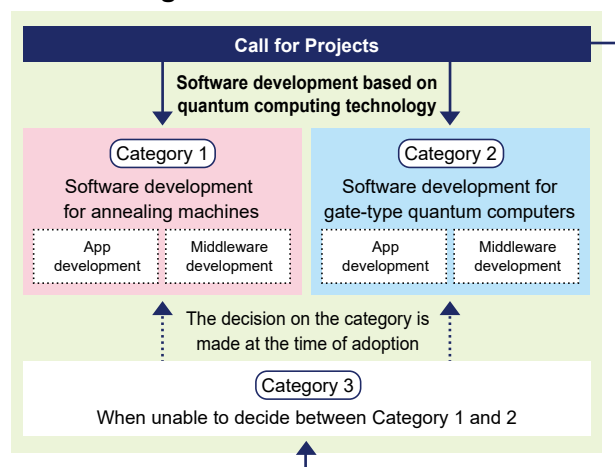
Call for Projects

Software development based on quantum computing technology

Category 1

Software development for annealing machines

App development

Middleware development

Category 2

Software development for gate-type quantum computers

App development

Middleware development

The decision on the category is made at the time of adoption

Category 3

When unable to decide between Category 1 and 2